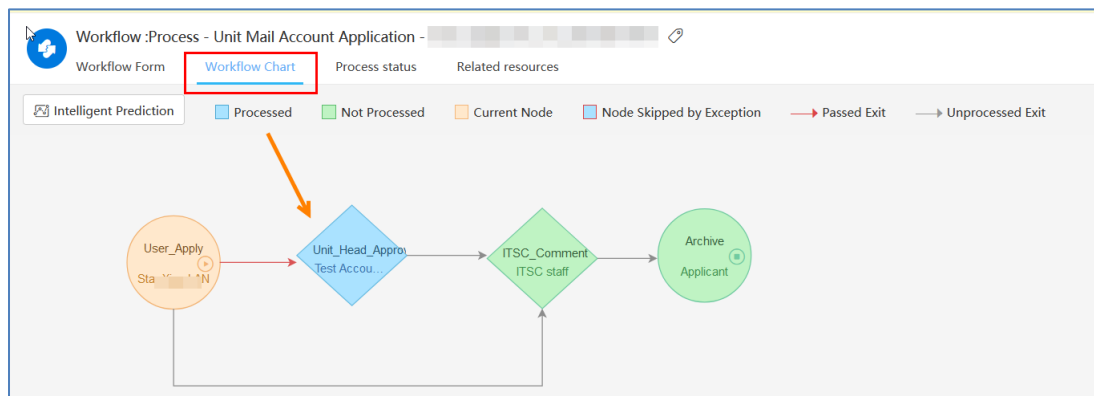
Workflow :Process - Unit Mail Account Application - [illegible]

Workflow Form
Workflow Chart
Process status
Related resources

Intelligent Prediction
Processed
Not Processed
Current Node
Node Skipped by Exception
Passed Exit
Unprocessed Exit

User_Apply
Sta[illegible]N

Unit_Head_Approv
Test Accou...

ITSC_Comment
ITSC staff

Archive
Applicant